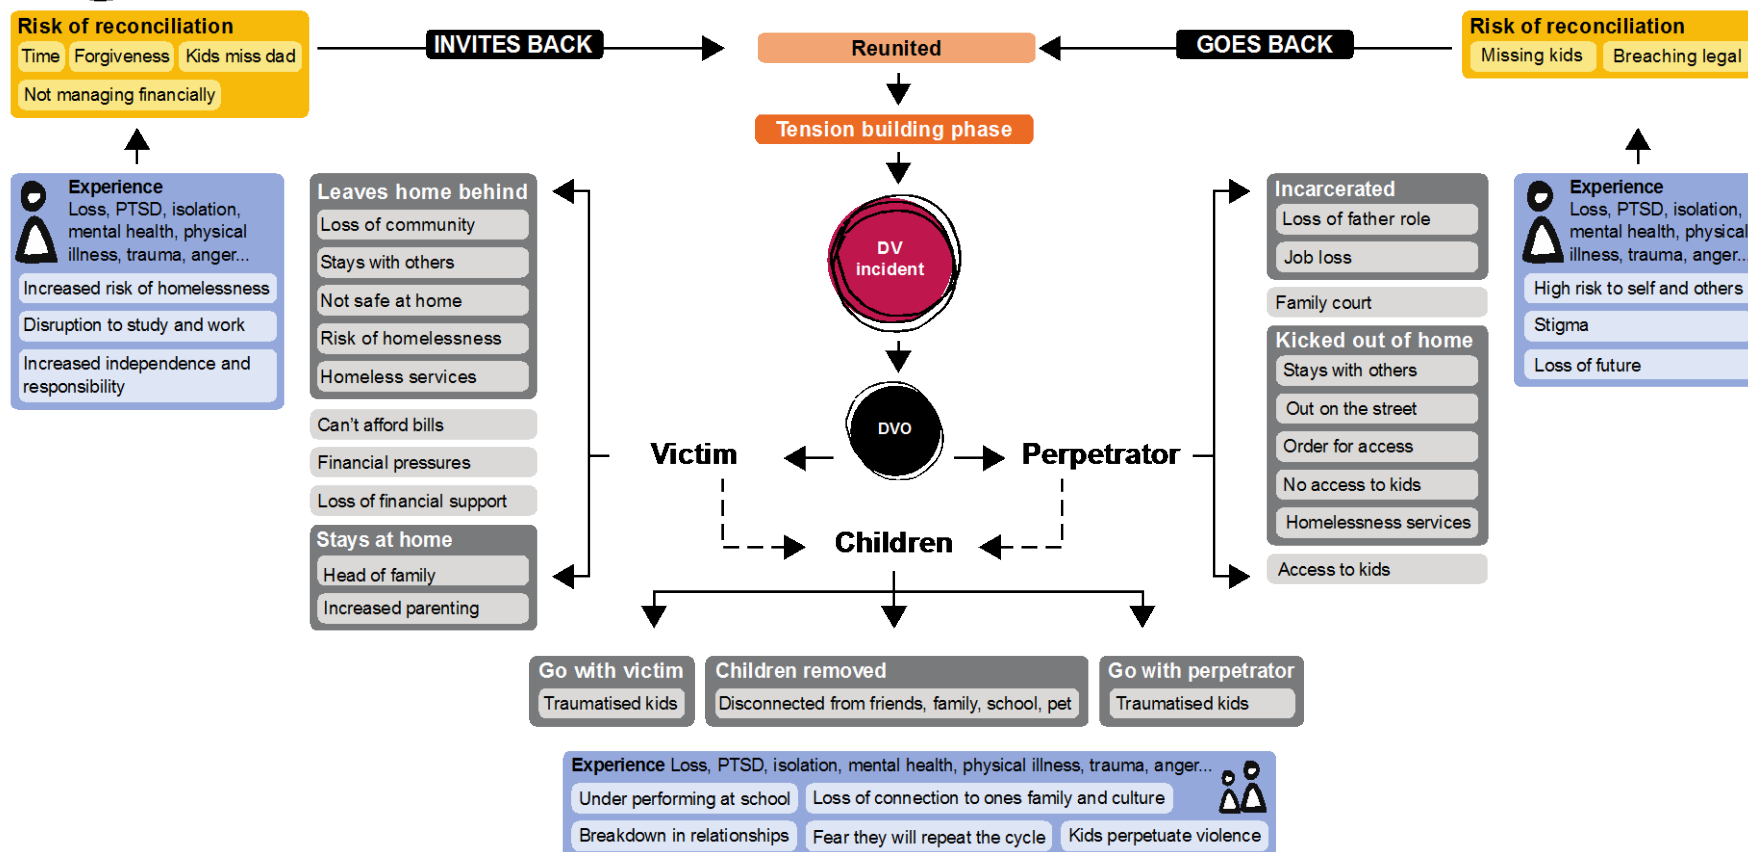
Risk of reconciliation
Time
Forgiveness
Kids miss dad
Not managing financially

INVITES BACK

Reunited

GOES BACK

Risk of reconciliation
Missing kids
Breaching legal

Tension building phase

Experience
Loss, PTSD, isolation, mental health, physical illness, trauma, anger...
Increased risk of homelessness
Disruption to study and work
Increased independence and responsibility

Leaves home behind
Loss of community
Stays with others
Not safe at home
Risk of homelessness
Homeless services

Can't afford bills
Financial pressures
Loss of financial support

Stays at home
Head of family
Increased parenting

DV incident

DVO

Victim

Perpetrator

Children

Incarcerated
Loss of father role
Job loss

Family court

Kicked out of home
Stays with others
Out on the street
Order for access
No access to kids
Homelessness services

Access to kids

Experience
Loss, PTSD, isolation, mental health, physical illness, trauma, anger...
High risk to self and others
Stigma
Loss of future

Go with victim
Traumatised kids

Children removed
Disconnected from friends, family, school, pet

Go with perpetrator
Traumatised kids

Experience Loss, PTSD, isolation, mental health, physical illness, trauma, anger...
Under performing at school
Loss of connection to ones family and culture
Breakdown in relationships
Fear they will repeat the cycle
Kids perpetuate violence